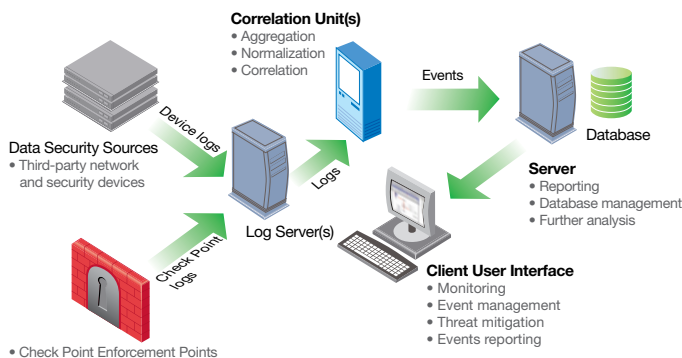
Correlation Unit(s)
• Aggregation
• Normalization
• Correlation

Events

Database

Device logs

Data Security Sources
• Third-party network and security devices

Logs

Server
• Reporting
• Database management
• Further analysis

Log Server(s)

Check Point logs

Client User Interface
• Monitoring
• Event management
• Threat mitigation
• Events reporting

• Check Point Enforcement Points